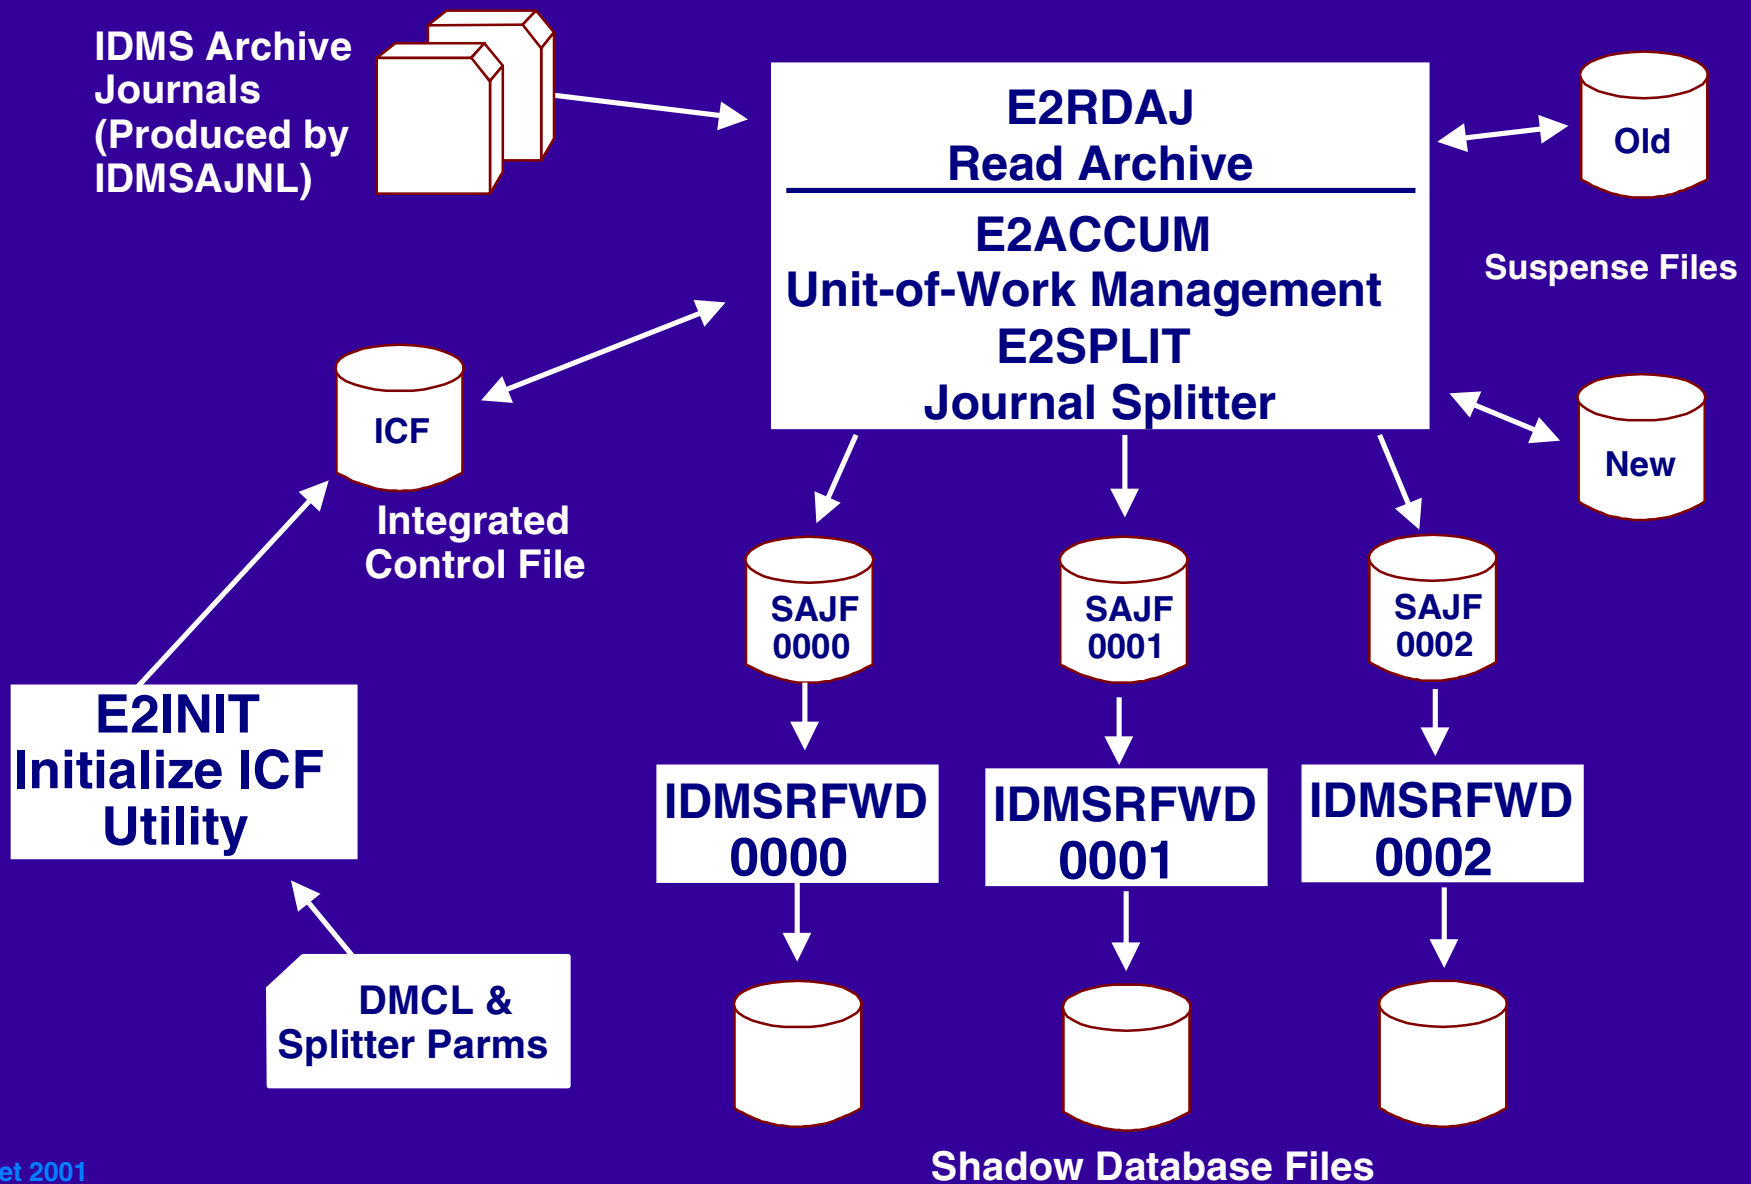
IDMS Archive Journals (Produced by IDMSAJNL)

E2RDAJ
Read Archive

E2ACCUM
Unit-of-Work Management
E2SPLIT
Journal Splitter

Old

Suspense Files

New

ICF

Integrated Control File

SAJF 0000

SAJF 0001

SAJF 0002

E2INIT
Initialize ICF
Utility

IDMSRFWD 0000

IDMSRFWD 0001

IDMSRFWD 0002

DMCL & Splitter Parms

et 2001

Shadow Database Files